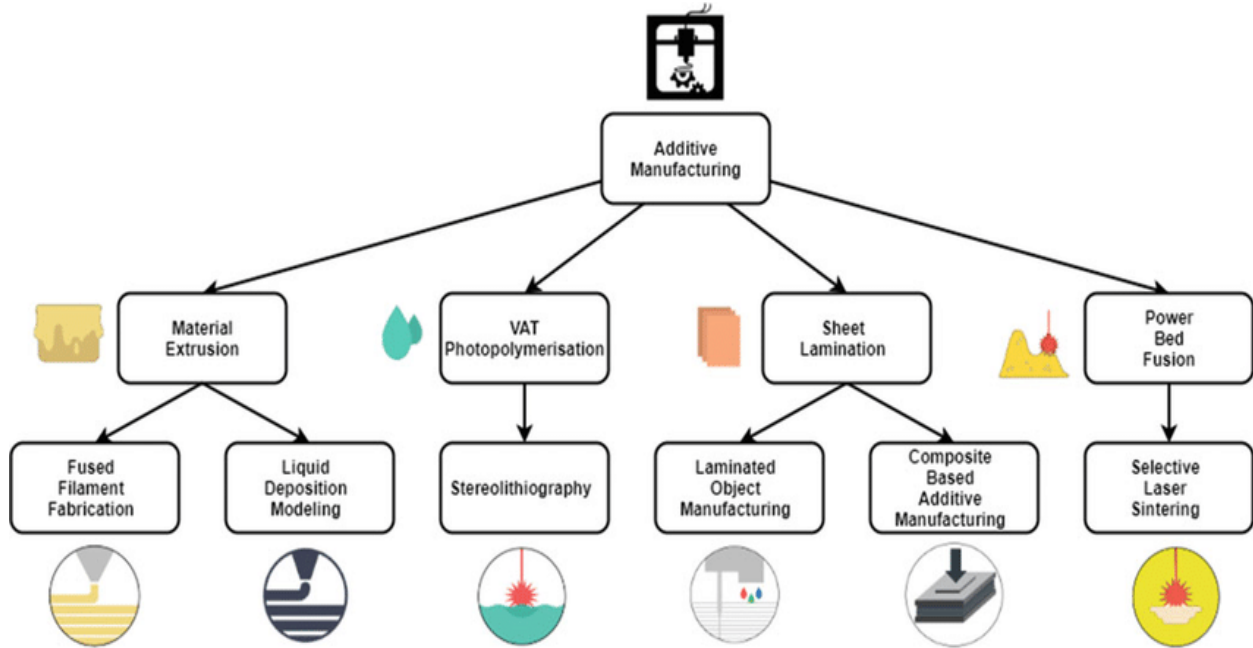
Additive Manufacturing

Material Extrusion

VAT Photopolymerisation

Sheet Lamination

Power Bed Fusion

Fused Filament Fabrication

Liquid Deposition Modeling

Stereolithiography

Laminated Object Manufacturing

Composite Based Additive Manufacturing

Selective Laser Sintering